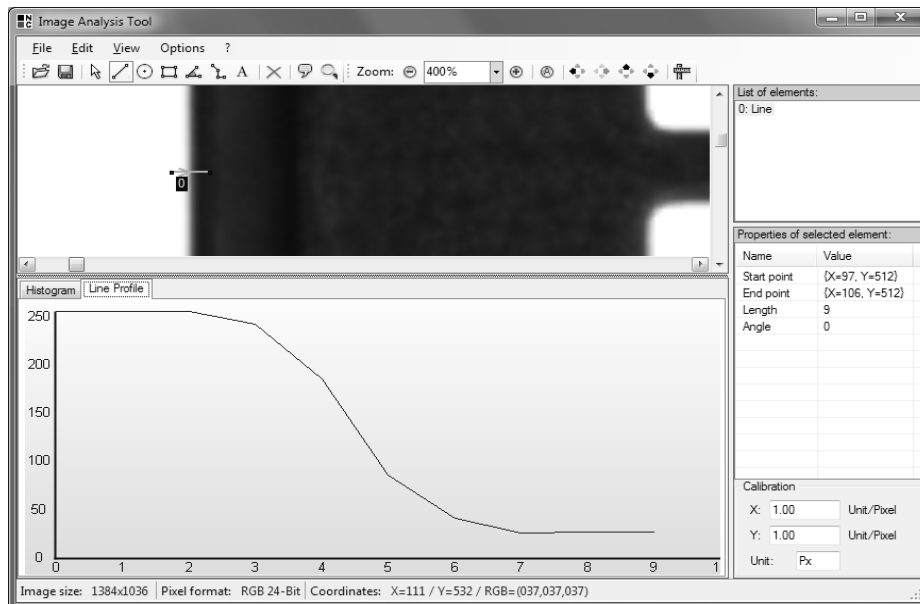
Image Analysis Tool

File Edit View Options ?

Zoom: 400%

0

List of elements:
0: Line

Properties of selected element:

| Name | Value |
|---|---|
| Start point | {X=97, Y=512} |
| End point | {X=106, Y=512} |
| Length | 9 |
| Angle | 0 |

Histogram Line Profile

250
200
150
100
50
0
0 1 2 3 4 5 6 7 8 9 1

Calibration
X: 1.00 Unit/Pixel
Y: 1.00 Unit/Pixel
Unit: Px

Image size: 1384x1036 | Pixel format: RGB 24-Bit | Coordinates: X=111 / Y=532 / RGB=(037,037,037)